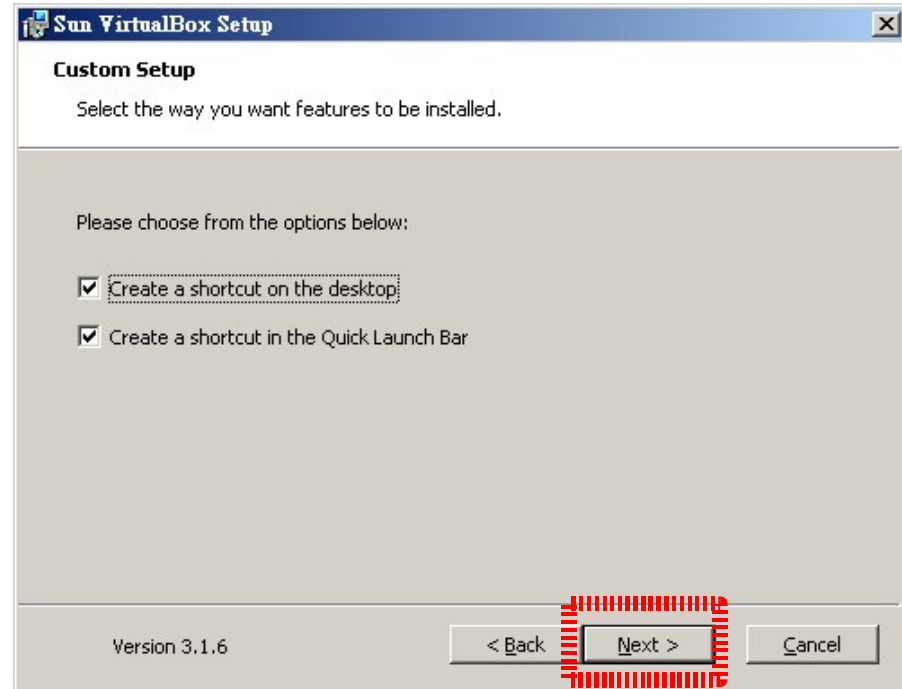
Sun VirtualBox Setup

Custom Setup

Select the way you want features to be installed.

Please choose from the options below:

Create a shortcut on the desktop

Create a shortcut in the Quick Launch Bar

Version 3.1.6

< Back

Next >

Cancel